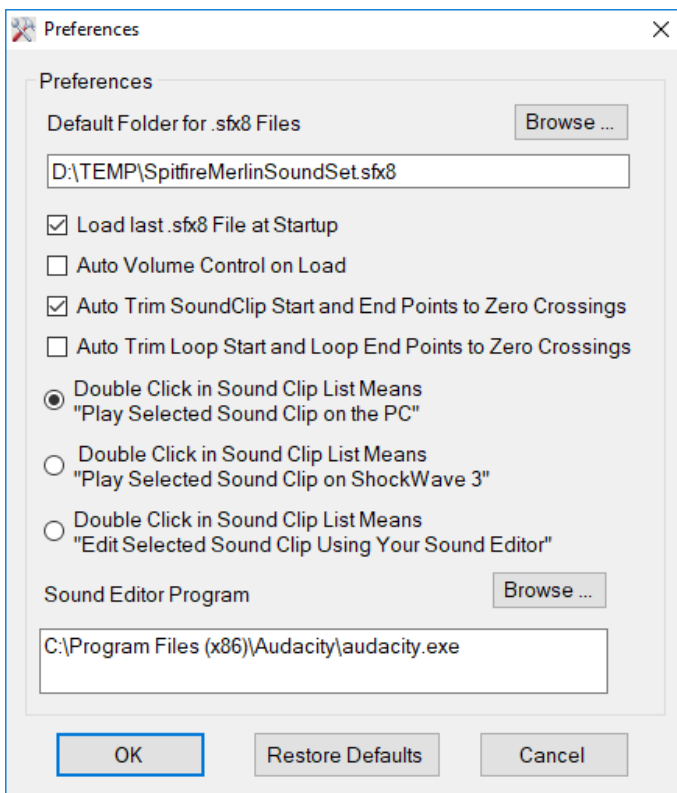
Preferences

Preferences

Default Folder for .sfx8 Files

Browse ...

D:\TEMP\SpitfireMerlinSoundSet.sfx8

Load last .sfx8 File at Startup

Auto Volume Control on Load

Auto Trim SoundClip Start and End Points to Zero Crossings

Auto Trim Loop Start and Loop End Points to Zero Crossings

Double Click in Sound Clip List Means "Play Selected Sound Clip on the PC"

Double Click in Sound Clip List Means "Play Selected Sound Clip on ShockWave 3"

Double Click in Sound Clip List Means "Edit Selected Sound Clip Using Your Sound Editor"

Sound Editor Program

Browse ...

C:\Program Files (x86)\Audacity\audacity.exe

OK

Restore Defaults

Cancel